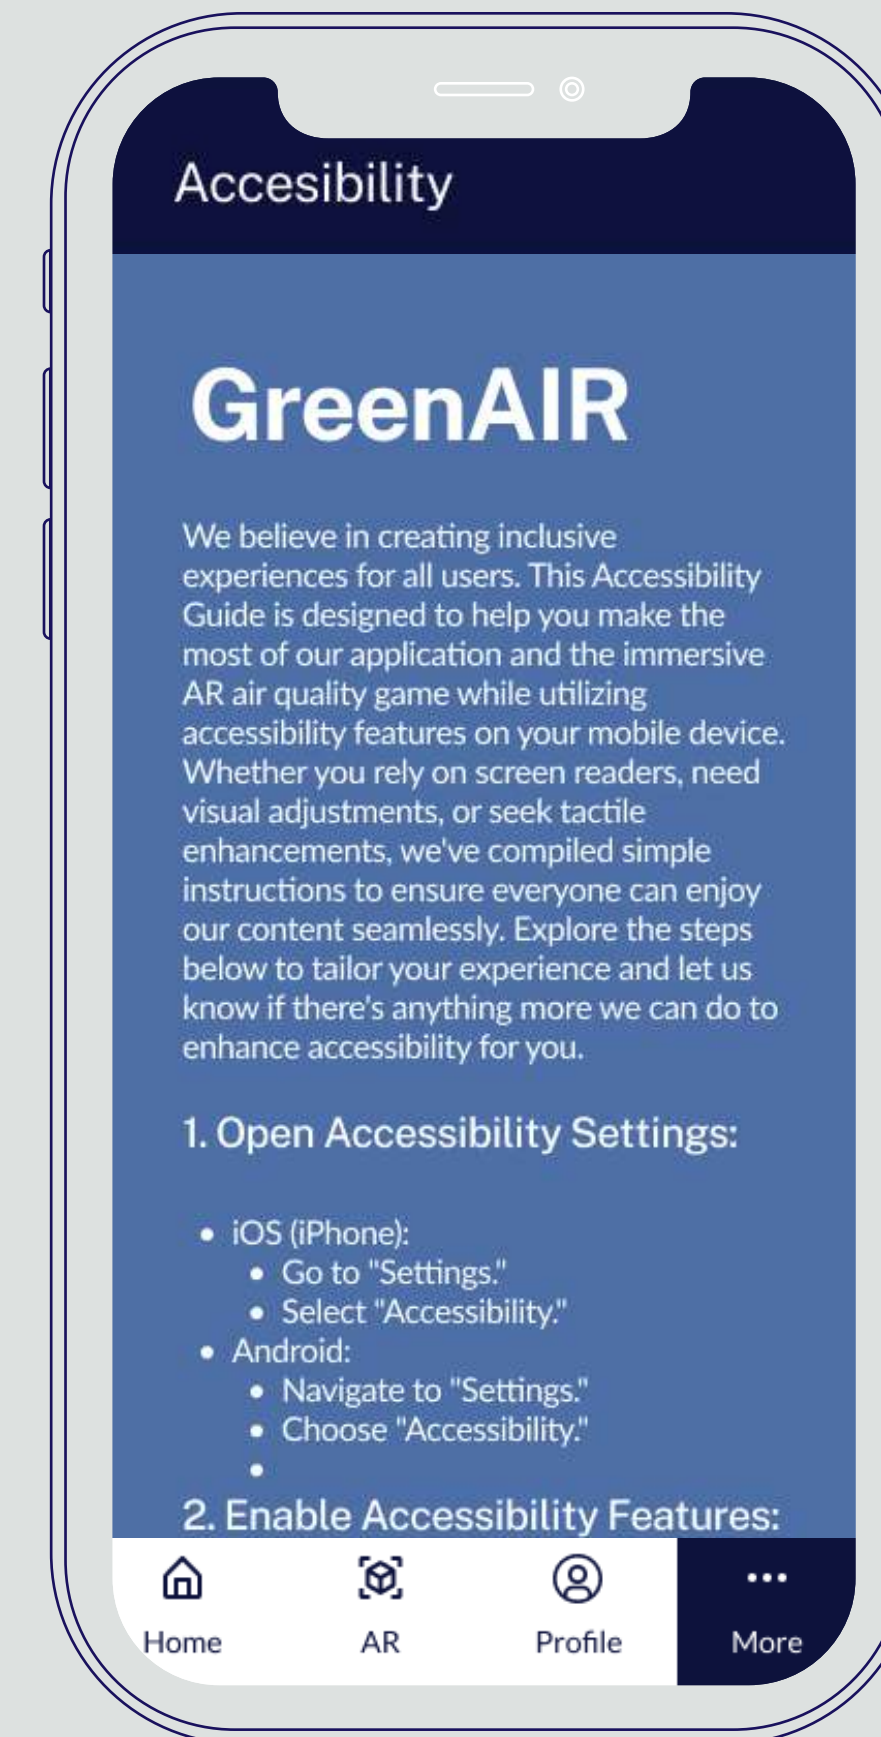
Accesibility

GreenAIR

We believe in creating inclusive experiences for all users. This Accessibility Guide is designed to help you make the most of our application and the immersive AR air quality game while utilizing accessibility features on your mobile device. Whether you rely on screen readers, need visual adjustments, or seek tactile enhancements, we've compiled simple instructions to ensure everyone can enjoy our content seamlessly. Explore the steps below to tailor your experience and let us know if there's anything more we can do to enhance accessibility for you.

1. Open Accessibility Settings:

- iOS (iPhone):
  - Go to "Settings."
  - Select "Accessibility."
- Android:
  - Navigate to "Settings."
  - Choose "Accessibility."
  -

2. Enable Accessibility Features:

Home AR Profile More